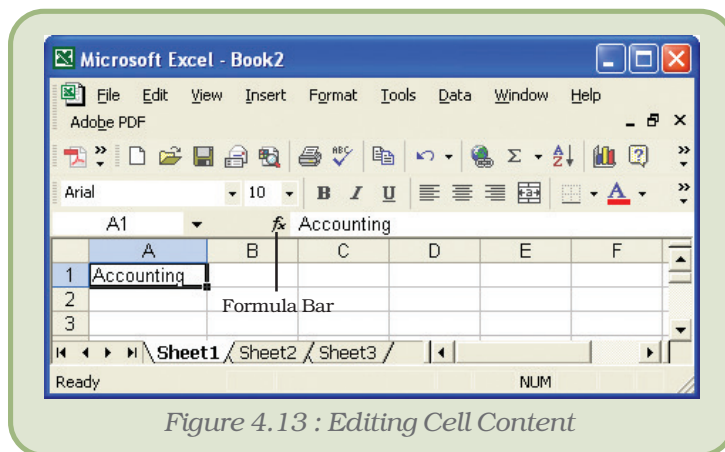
Microsoft Excel - Book2

File Edit View Insert Format Tools Data Window Help

Adobe PDF

Arial 10 B I U

A1 fx Accounting

| | A | B | C | D | E | F |
|---|---|---|---|---|---|---|
| 1 | Accounting | | | | | |
| 2 | | | | | | |
| 3 | | | | | | |

Formula Bar

Sheet1 Sheet2 Sheet3

Ready NUM

Figure 4.13 : Editing Cell Content